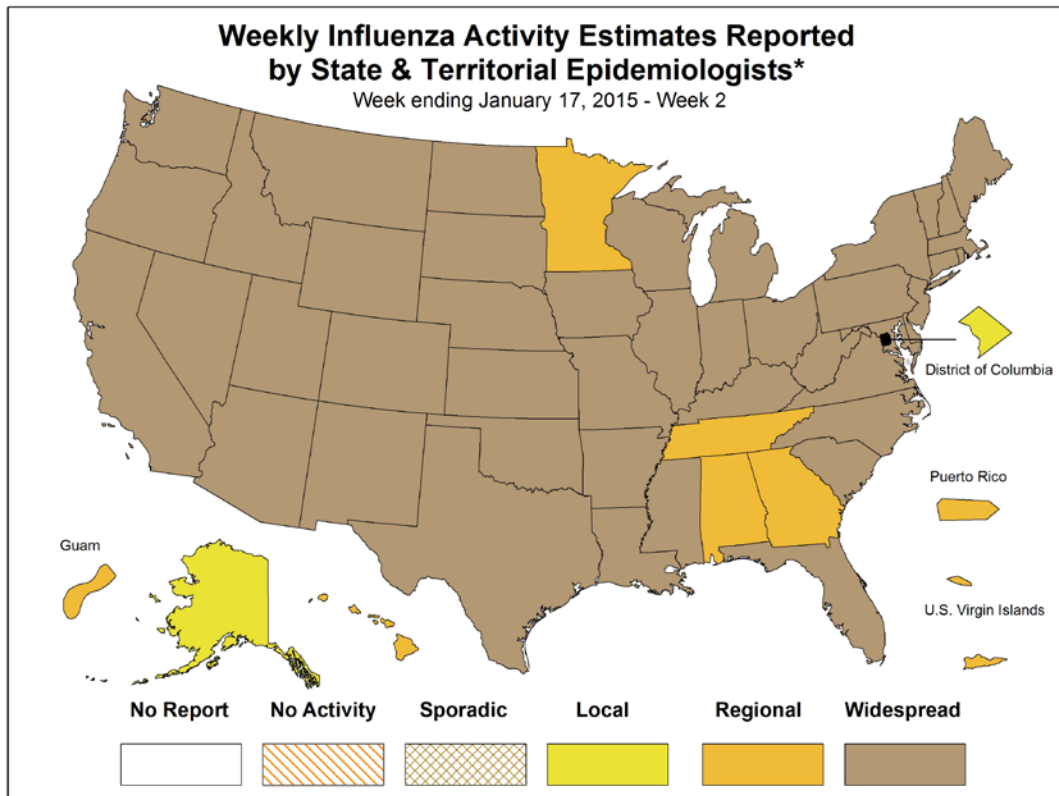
Weekly Influenza Activity Estimates Reported by State & Territorial Epidemiologists*
Week ending January 17, 2015 - Week 2

District of Columbia

Puerto Rico

Guam

U.S. Virgin Islands

No Report
No Activity
Sporadic
Local
Regional
Widespread